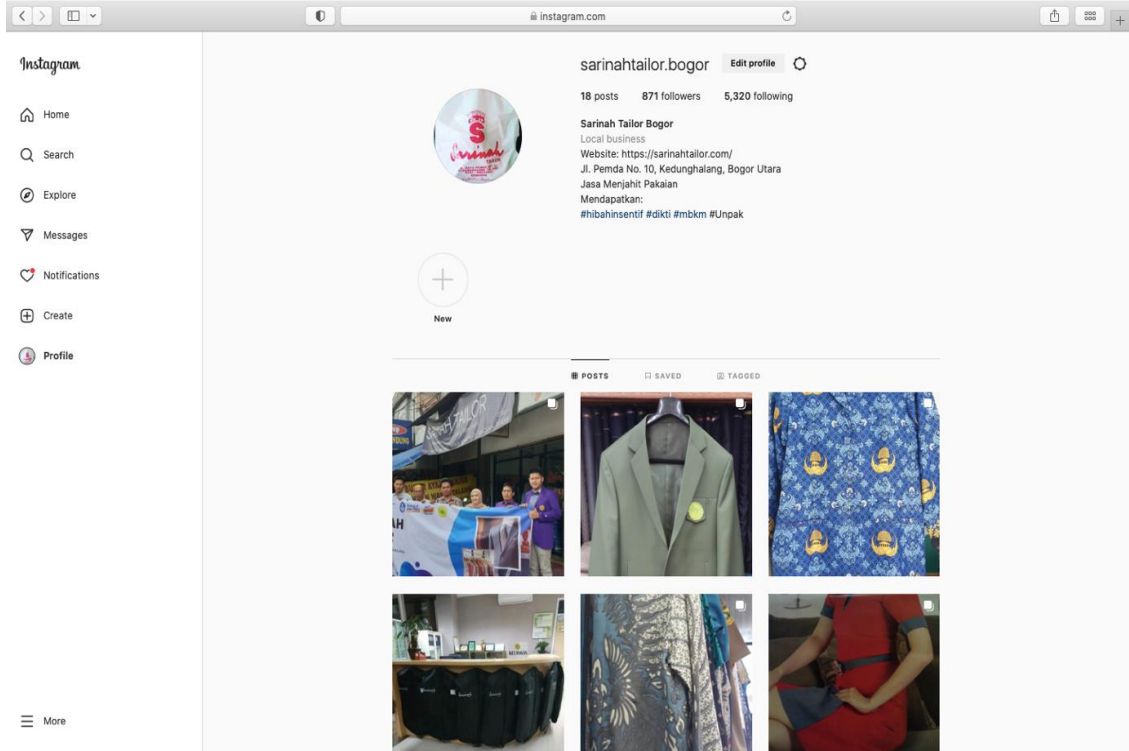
instagram.com

Instagram

Home

Search

Explore

Messages

Notifications

Create

Profile

More

sarinahtailor.bogor Edit profile

18 posts 871 followers 5,320 following

Sarinah Tailor Bogor
Local business
Website: https://sarinahtailor.com/
Jl. Pemda No. 10, Kedunghalang, Bogor Utara
Jasa Menjahit Pakaian
Mendapatkan:
#hibahinsentif #dikti #mbkm #Unpak

New

POSTS SAVED TAGGED